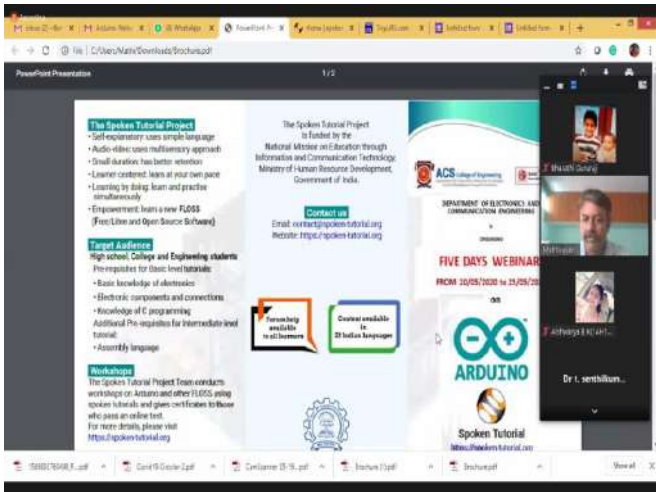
PowerPoint Presentation

1 / 2

The Spoken Tutorial Project
• Self-explanatory: uses simple language
• Audio-video: uses multisensory approach
• Small duration: has better retention
• Learner centered: learn at your own pace
• Learning by doing: learn and practice simultaneously
• Empowerment: learn a new FLOSS (Free/Libre and Open Source Software)

Target Audience
High school, College and Engineering students
Pre-requisites for Basic level tutorials:
• Basic knowledge of electronics
• Electronic components and connections
• Knowledge of C programming
Additional Pre-requisites for Intermediate level tutorial:
• Assembly language

Workshops
The Spoken Tutorial Project Team conducts workshops on Arduino and other FLOSS using spoken tutorials and gives certificates to those who pass an online test.
For more details, please visit
https://spoken-tutorial.org

The Spoken Tutorial Project is funded by the National Mission on Education through Information and Communication Technology, Ministry of Human Resource Development, Government of India.

Contact us
Email: contact@spoken-tutorial.org
Website: https://spoken-tutorial.org

Forum help available to all learners

Content available in 22 Indian languages

ACS College of Engineering

DEPARTMENT OF ELECTRONICS AND COMMUNICATION ENGINEERING

ORGANISING

FIVE DAYS WEBINAR

FROM 10/08/2020 to 15/08/20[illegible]

ON

ARDUINO

Spoken Tutorial
https://spoken-tutorial.org

Bharathi Gurubraj

Aishwarya B R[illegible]

Dr t. senthilkum...

Show all